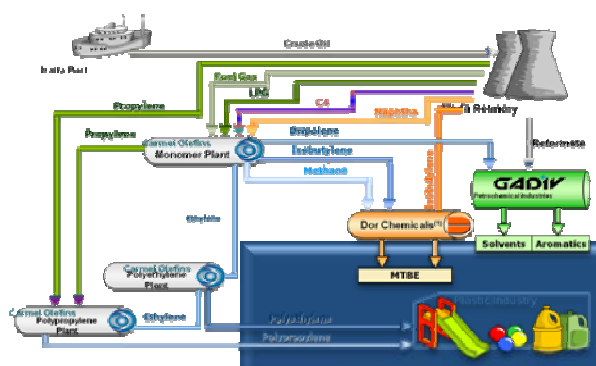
Haifa Port

Crude Oil

Fuel Gas

LPG

C4

Naphtha

Refinery

Propylene

Propylene

Carmel Olefins Monomer Plant

Propylene

Isobutylene

Methane

Reformate

GADIV

Petrochemical Industries

Ethylene

Dor Chemicals

Isobutylene

Solvents

Aromatics

MTBE

Carmel Olefins Polyethylene Plant

Carmel Olefins Polypropylene Plant

Ethylene

Polyethylene

Polypropylene

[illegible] Industry